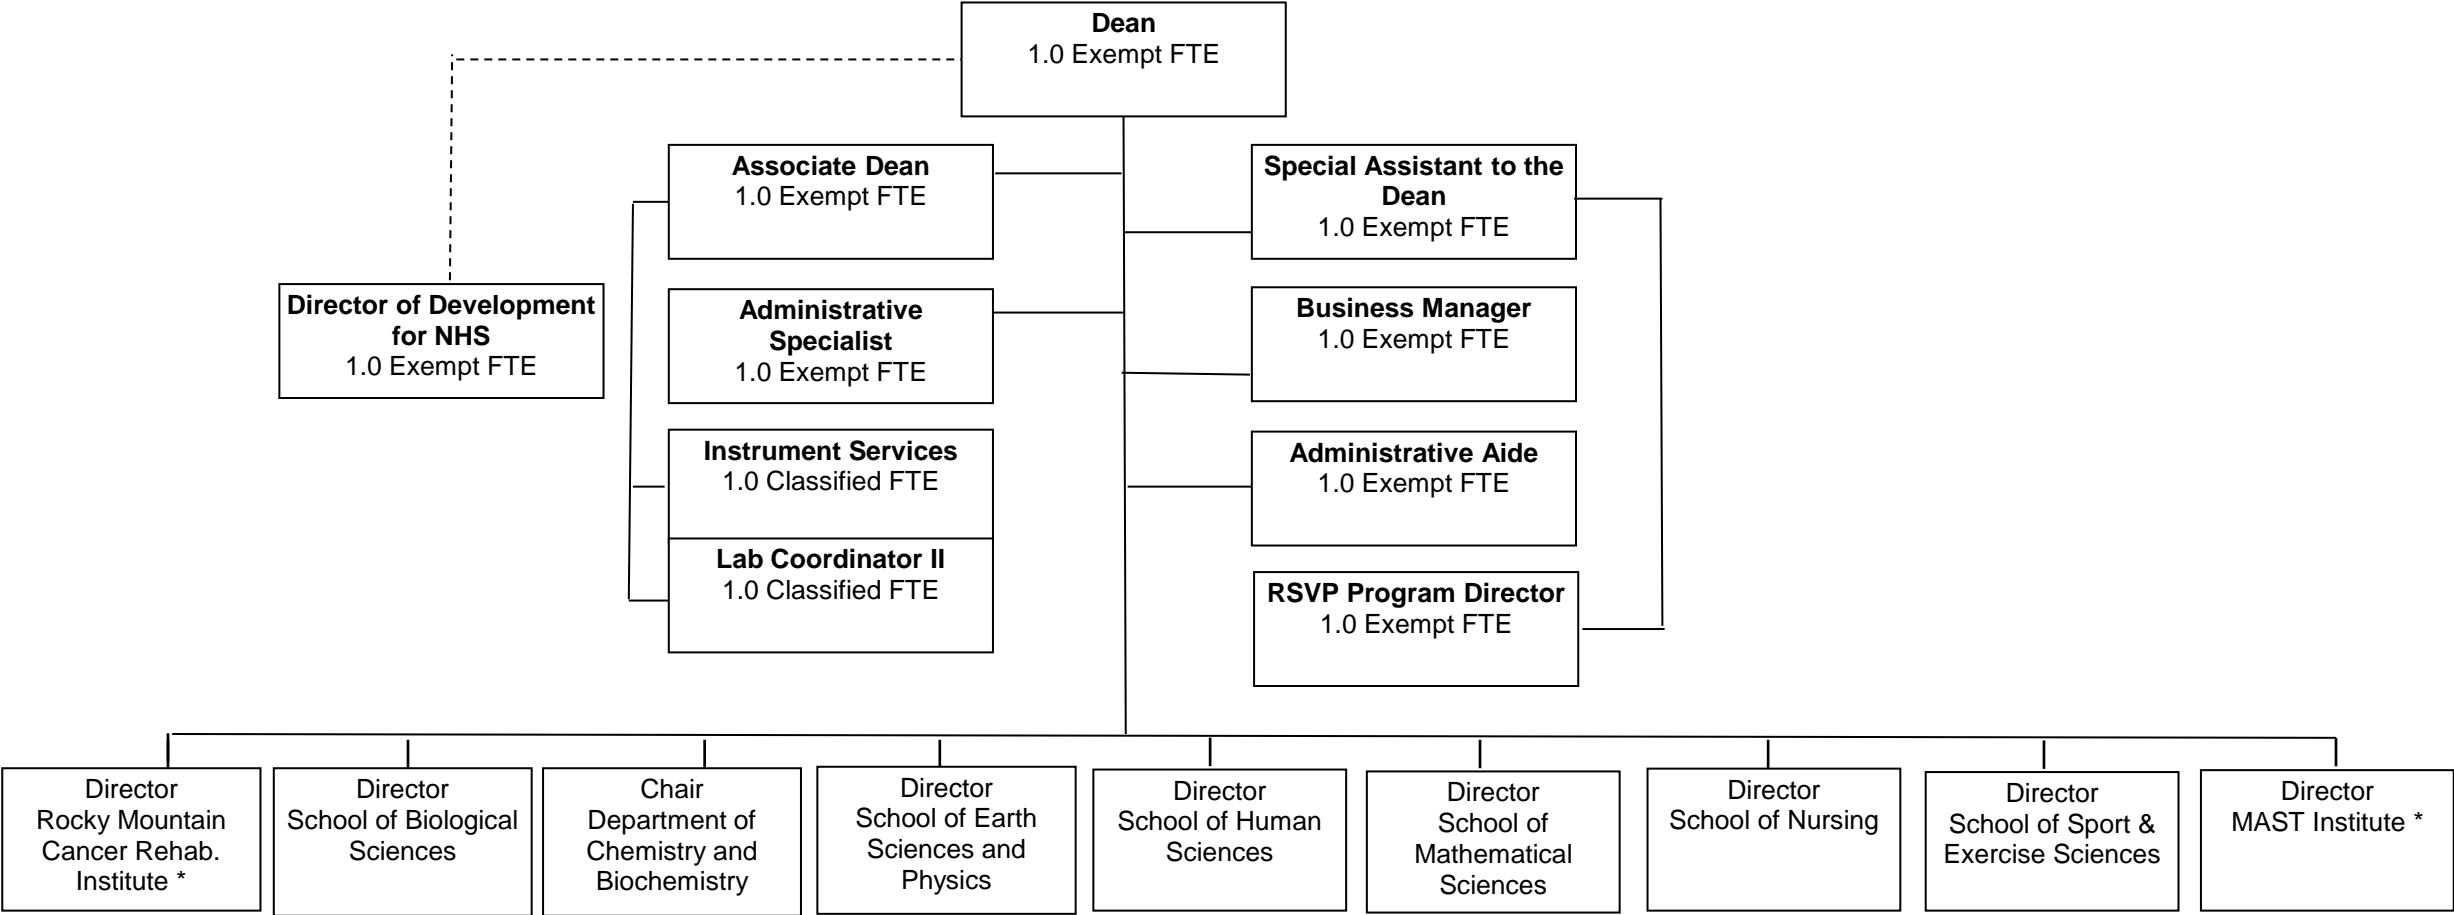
Dean
1.0 Exempt FTE

Director of Development for NHS
1.0 Exempt FTE

Associate Dean
1.0 Exempt FTE

Administrative Specialist
1.0 Exempt FTE

Instrument Services
1.0 Classified FTE

Lab Coordinator II
1.0 Classified FTE

Special Assistant to the Dean
1.0 Exempt FTE

Business Manager
1.0 Exempt FTE

Administrative Aide
1.0 Exempt FTE

RSVP Program Director
1.0 Exempt FTE

Director
Rocky Mountain Cancer Rehab. Institute *

Director
School of Biological Sciences

Chair
Department of Chemistry and Biochemistry

Director
School of Earth Sciences and Physics

Director
School of Human Sciences

Director
School of Mathematical Sciences

Director
School of Nursing

Director
School of Sport & Exercise Sciences

Director
MAST Institute *